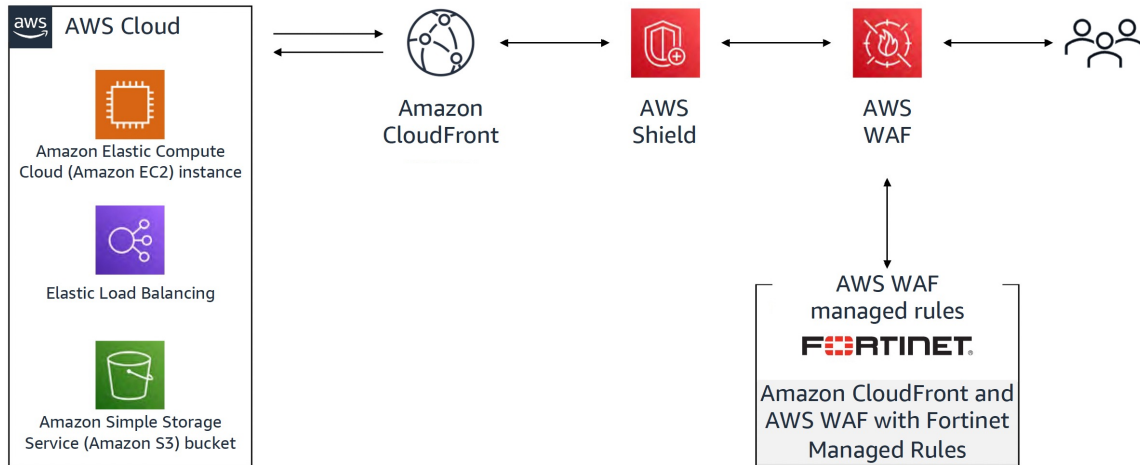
aws AWS Cloud

Amazon Elastic Compute Cloud (Amazon EC2) instance

Elastic Load Balancing

Amazon Simple Storage Service (Amazon S3) bucket

Amazon CloudFront

AWS Shield

AWS WAF

AWS WAF managed rules

FORTINET.

Amazon CloudFront and AWS WAF with Fortinet Managed Rules